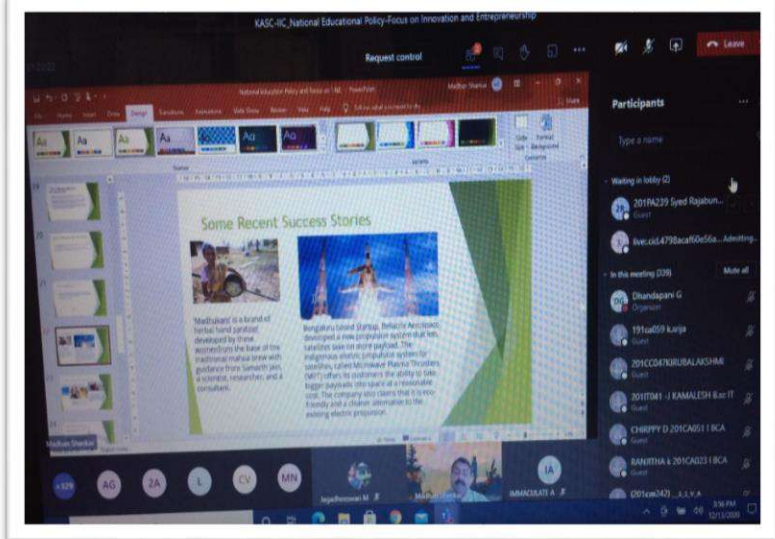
KASC-IIC_National Educational Policy-Focus on Innovation and Entrepreneurship

Request control

Leave

National Education Policy and Focus on I&E - PowerPoint

Madhan Shankar

Share

Design

Some Recent Success Stories

'Madhukam' is a brand of herbal hand sanitizer developed by these women from the base of the traditional mahua brew with guidance from Samarth Jain, a scientist, researcher, and a consultant.

Bengaluru based Startup, Bellatrix Aerospace, developed a new propulsion system that lets satellites save on more payload. The indigenous electric propulsion system for satellites, called Microwave Plasma Thrusters (MPT) offers its customers the ability to take bigger payloads into space at a reasonable cost. The company also claims that it is eco-friendly and a cleaner alternative to the existing electric propulsion.

Participants

Type a name

Waiting in lobby (2)

201PA239 Syed Rajabun...
Guest

live:cid.4798acaf60e56a... Admitting...

In this meeting (339)

Mute all

Dhandapani G
Organizer

191ca059 k.anja
Guest

201CC047KURUBALAKSHMI
Guest

201IT041 -J KAMALESH B.sc IT
Guest

CHIRPPY D 201CA051 I BCA
Guest

RANJITHA k 201CA023 I BCA
Guest

(201cm242) _S_L_V_A

Madhan Shankar

+329

AG

2A

L

CV

MN

Jagatheeswari M

Madhan Shankar

IA

IMMACULATE A

3:16 PM
12/11/2020